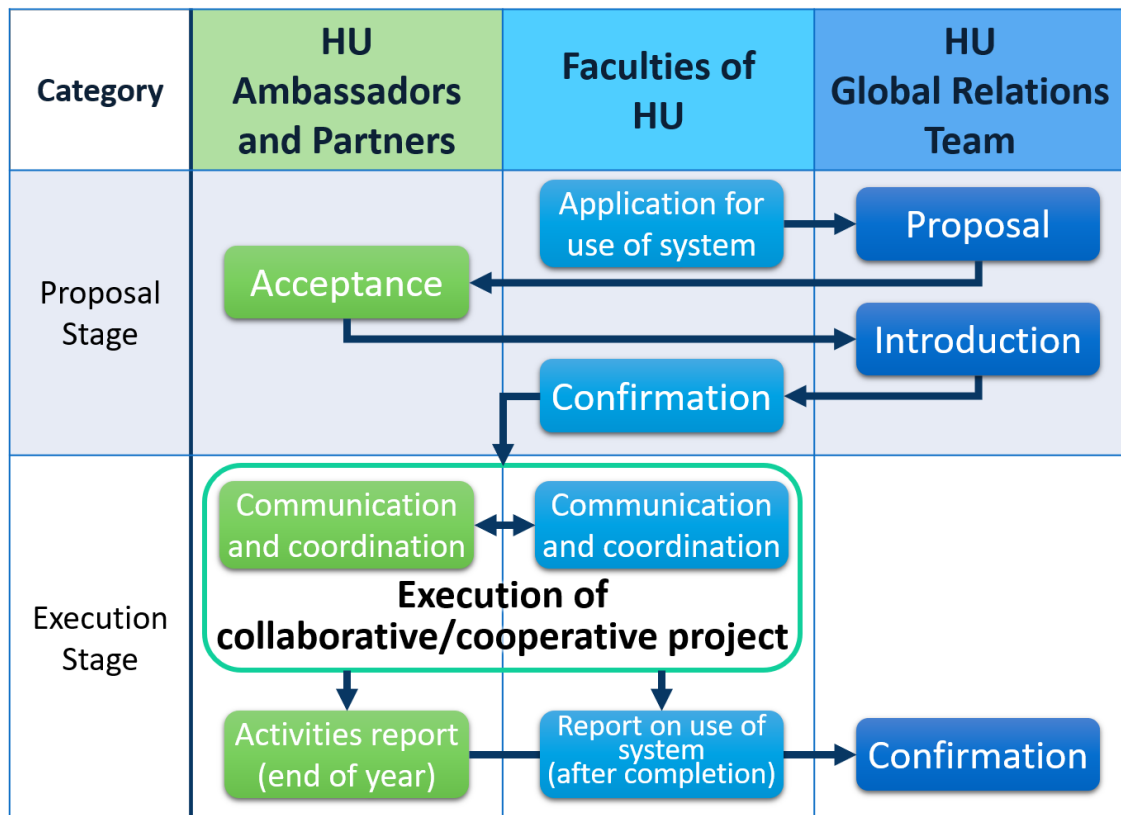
| Category | HU Ambassadors and Partners | Faculties of HU | HU Global Relations Team |
|---|---|---|---|
| Proposal Stage | Acceptance | Application for use of system<br>Confirmation | Proposal<br>Introduction |
| Execution Stage | Communication and coordination<br>Activities report (end of year) | Communication and coordination<br>Report on use of system (after completion) | Confirmation |

Execution of collaborative/cooperative project